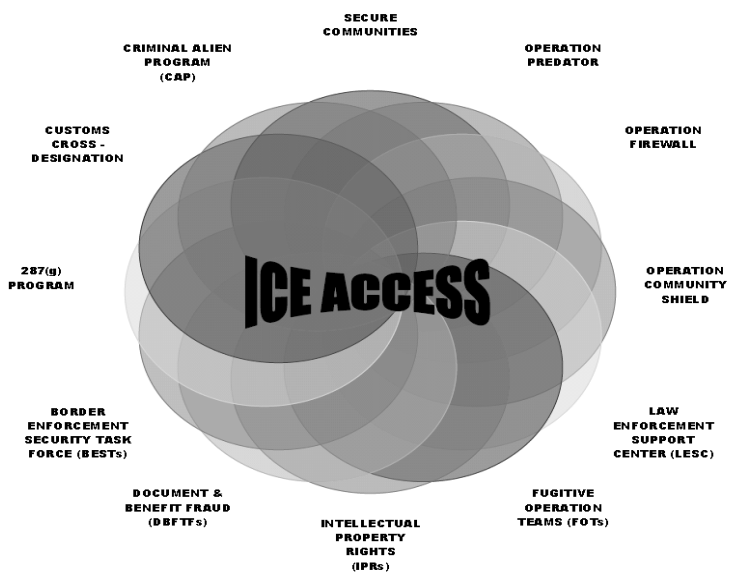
SECURE COMMUNITIES

OPERATION PREDATOR

OPERATION FIREWALL

OPERATION COMMUNITY SHIELD

LAW ENFORCEMENT SUPPORT CENTER (LESC)

FUGITIVE OPERATION TEAMS (FOTs)

INTELLECTUAL PROPERTY RIGHTS (IPRs)

DOCUMENT & BENEFIT FRAUD (DBFTFs)

BORDER ENFORCEMENT SECURITY TASK FORCE (BESTs)

287(g) PROGRAM

CUSTOMS CROSS - DESIGNATION

CRIMINAL ALIEN PROGRAM (CAP)

ICE ACCESS